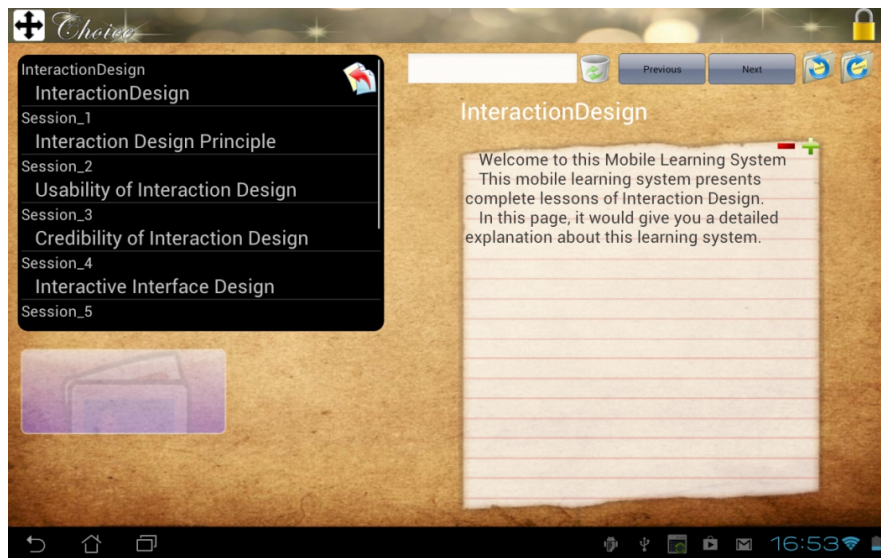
Choice

InteractionDesign
InteractionDesign
Session_1
Interaction Design Principle
Session_2
Usability of Interaction Design
Session_3
Credibility of Interaction Design
Session_4
Interactive Interface Design
Session_5

Previous
Next

InteractionDesign

Welcome to this Mobile Learning System
This mobile learning system presents complete lessons of Interaction Design.
In this page, it would give you a detailed explanation about this learning system.

16:53